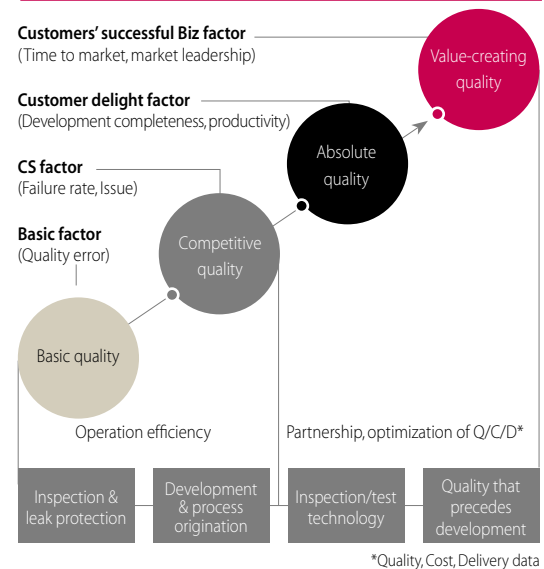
Customers' successful Biz factor
(Time to market, market leadership)

Customer delight factor
(Development completeness, productivity)

CS factor
(Failure rate, Issue)

Basic factor
(Quality error)

Value-creating quality

Absolute quality

Competitive quality

Basic quality

Operation efficiency

Partnership, optimization of Q/C/D*

Inspection & leak protection

Development & process origination

Inspection/test technology

Quality that precedes development

*Quality, Cost, Delivery data